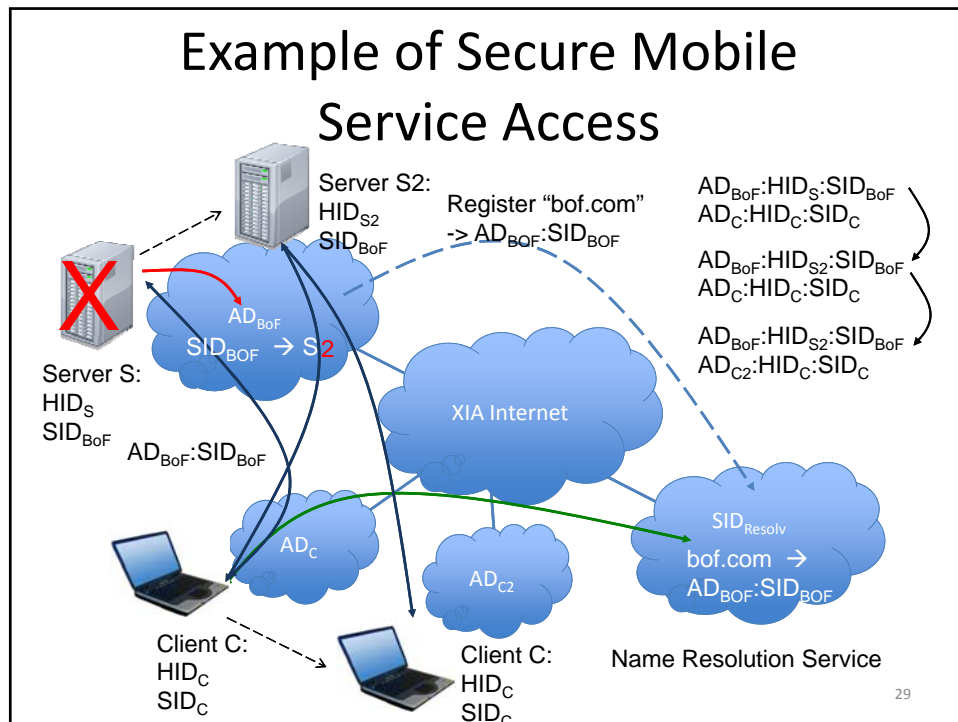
Example of Secure Mobile Service Access

Server S2:
$HID_{S2}$
$SID_{BoF}$

Register “bof.com” -> $AD_{BOF}$:$SID_{BOF}$

$AD_{BoF}$:$HID_S$:$SID_{BoF}$
$AD_C$:$HID_C$:$SID_C$

$AD_{BoF}$:$HID_{S2}$:$SID_{BoF}$
$AD_C$:$HID_C$:$SID_C$

$AD_{BoF}$:$HID_{S2}$:$SID_{BoF}$
$AD_{C2}$:$HID_C$:$SID_C$

X

$AD_{BoF}$
$SID_{BOF}$ → $S2$

Server S:
$HID_S$
$SID_{BoF}$

XIA Internet

$AD_{BoF}$:$SID_{BoF}$

$AD_C$

$AD_{C2}$

$SID_{Resolv}$
bof.com →
$AD_{BOF}$:$SID_{BOF}$

Client C:
$HID_C$
$SID_C$

Client C:
$HID_C$
$SID_C$

Name Resolution Service

29